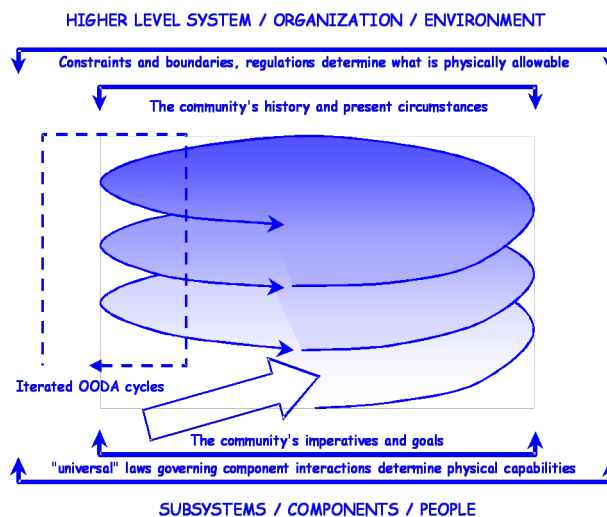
HIGHER LEVEL SYSTEM / ORGANIZATION / ENVIRONMENT

Constraints and boundaries, regulations determine what is physically allowable

The community's history and present circumstances

Iterated OODA cycles

The community's imperatives and goals

"universal" laws governing component interactions determine physical capabilities

SUBSYSTEMS / COMPONENTS / PEOPLE